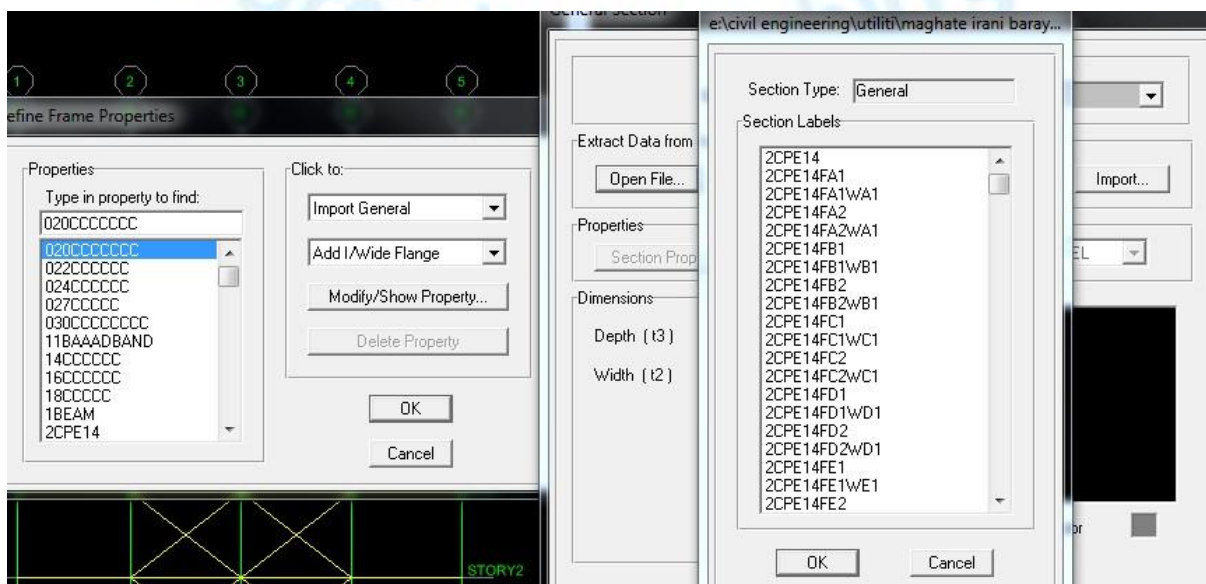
1 2 3 4 5

efine Frame Properties

Properties

Type in property to find:

020CCCCCCC

020CCCCCCC
022CCCCCC
024CCCCCC
027CCCCC
030CCCCCCCC
11BAAADBAND
14CCCCCC
16CCCCCC
18CCCCC
1BEAM
2CPE14

Click to:

Import General

Add I/Wide Flange

Modify/Show Property...

Delete Property

OK

Cancel

STORY2

General section

Extract Data from

Open File...

Properties

Section Prop

Dimensions

Depth ( t3 )

Width ( t2 )

Import...

EL

or

e:\civil engineering\utiliti\maghate irani baray...

Section Type: General

Section Labels

2CPE14
2CPE14FA1
2CPE14FA1WA1
2CPE14FA2
2CPE14FA2WA1
2CPE14FB1
2CPE14FB1WB1
2CPE14FB2
2CPE14FB2WB1
2CPE14FC1
2CPE14FC1WC1
2CPE14FC2
2CPE14FC2WC1
2CPE14FD1
2CPE14FD1WD1
2CPE14FD2
2CPE14FD2WD1
2CPE14FE1
2CPE14FE1WE1
2CPE14FE2

OK

Cancel